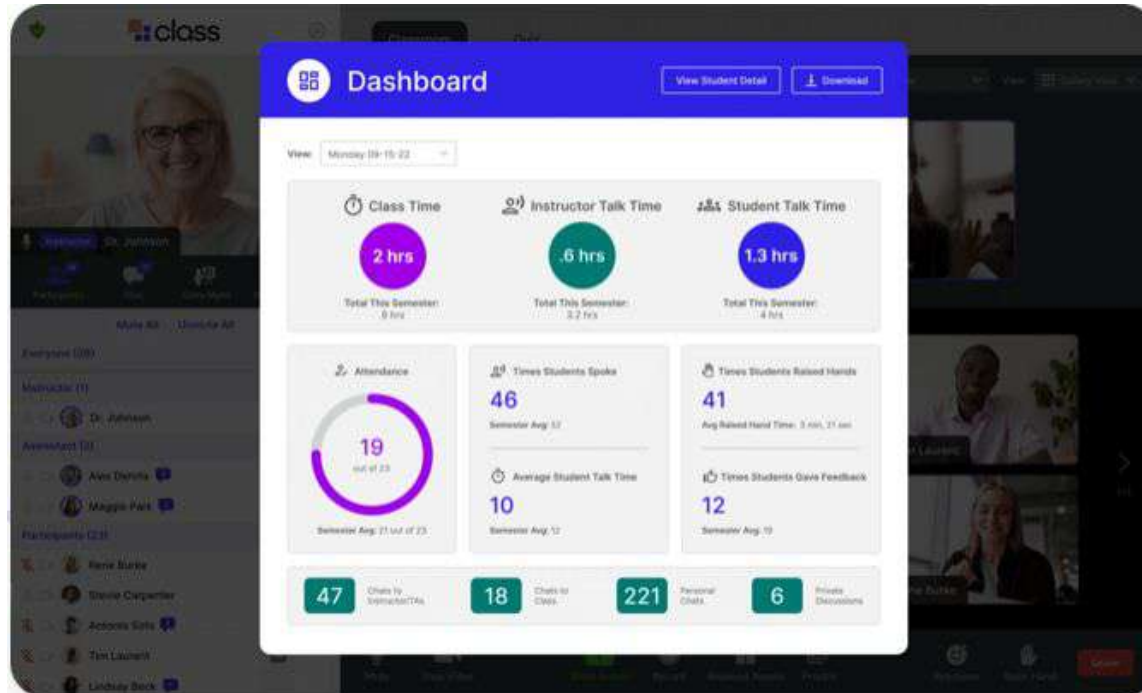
class

Instructor Dr. Johnson

Participants Chat

Mute All Unmute All

Everyone (28)

Instructor (1)

Dr. Johnson

Assistant (2)

Alex Dennis

Maggie Park

Participants (23)

Rene Burke

Stevie Carpenter

Antonio Soto

Tim Laurent

Lindsey Beck

Dashboard

View Student Detail

Download

View: Monday 09-15-22

Class Time

2 hrs

Total This Semester: 8 hrs

Instructor Talk Time

.6 hrs

Total This Semester: 3.2 hrs

Student Talk Time

1.3 hrs

Total This Semester: 4 hrs

Attendance

19

out of 23

Semester Avg: 21 out of 23

Times Students Spoke

46

Semester Avg: 52

Average Student Talk Time

10

Semester Avg: 12

Times Students Raised Hands

41

Avg Raised Hand Time: 3 min, 21 sec

Times Students Gave Feedback

12

Semester Avg: 15

47 Chats to Instructor/TAs

18 Chats to Class

221 Personal Chats

6 Private Discussions

Laurent

Burke

Mute

Leave